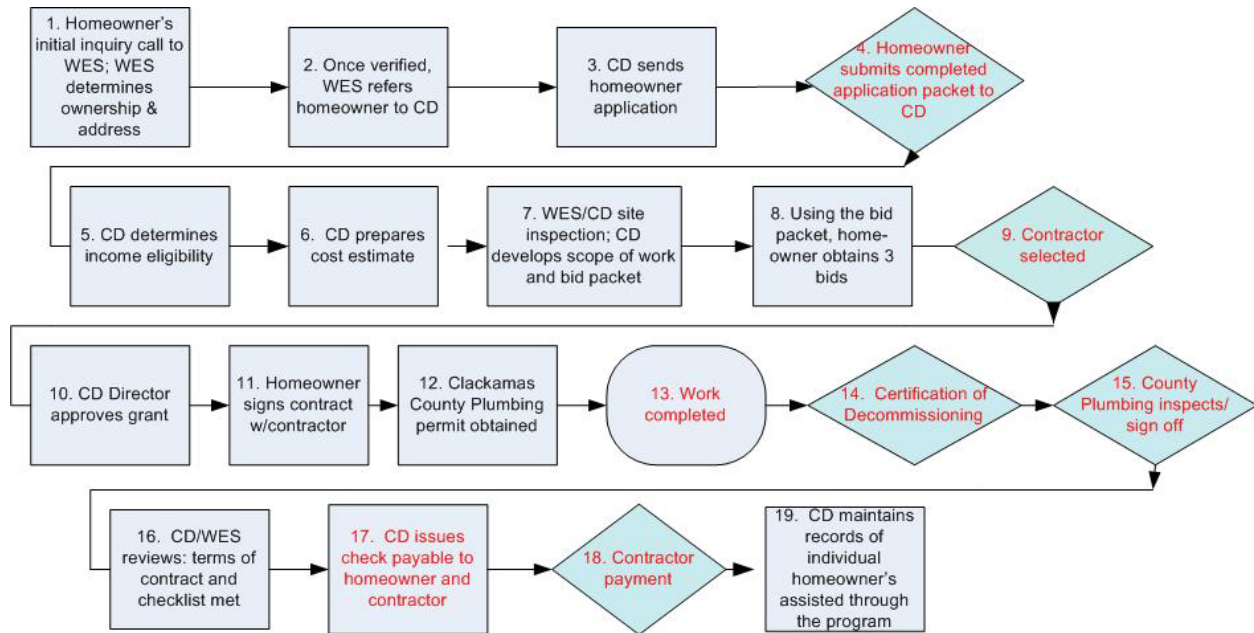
1. Homeowner's initial inquiry call to WES; WES determines ownership & address

2. Once verified, WES refers homeowner to CD

3. CD sends homeowner application

4. Homeowner submits completed application packet to CD

5. CD determines income eligibility

6. CD prepares cost estimate

7. WES/CD site inspection; CD develops scope of work and bid packet

8. Using the bid packet, homeowner obtains 3 bids

9. Contractor selected

10. CD Director approves grant

11. Homeowner signs contract w/contractor

12. Clackamas County Plumbing permit obtained

13. Work completed

14. Certification of Decommissioning

15. County Plumbing inspects/ sign off

16. CD/WES reviews: terms of contract and checklist met

17. CD issues check payable to homeowner and contractor

18. Contractor payment

19. CD maintains records of individual homeowner's assisted through the program